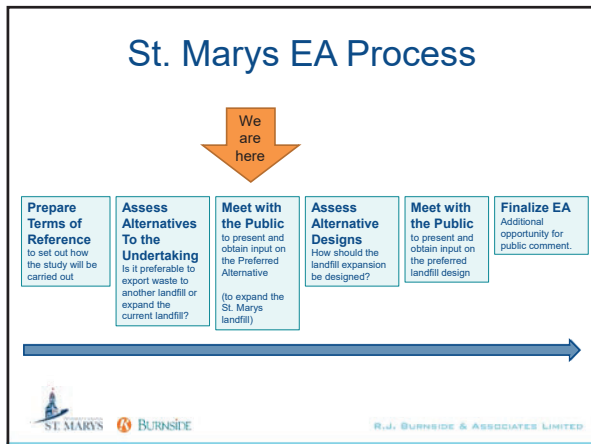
St. Marys EA Process

We are here

Prepare Terms of Reference
to set out how the study will be carried out

Assess Alternatives To the Undertaking
Is it preferable to export waste to another landfill or expand the current landfill?

Meet with the Public
to present and obtain input on the Preferred Alternative

(to expand the St. Marys landfill)

Assess Alternative Designs
How should the landfill expansion be designed?

Meet with the Public
to present and obtain input on the preferred landfill design

Finalize EA
Additional opportunity for public comment.

ST. MARYS

BURNSIDE

R.J. BURNSIDE & ASSOCIATES LIMITED